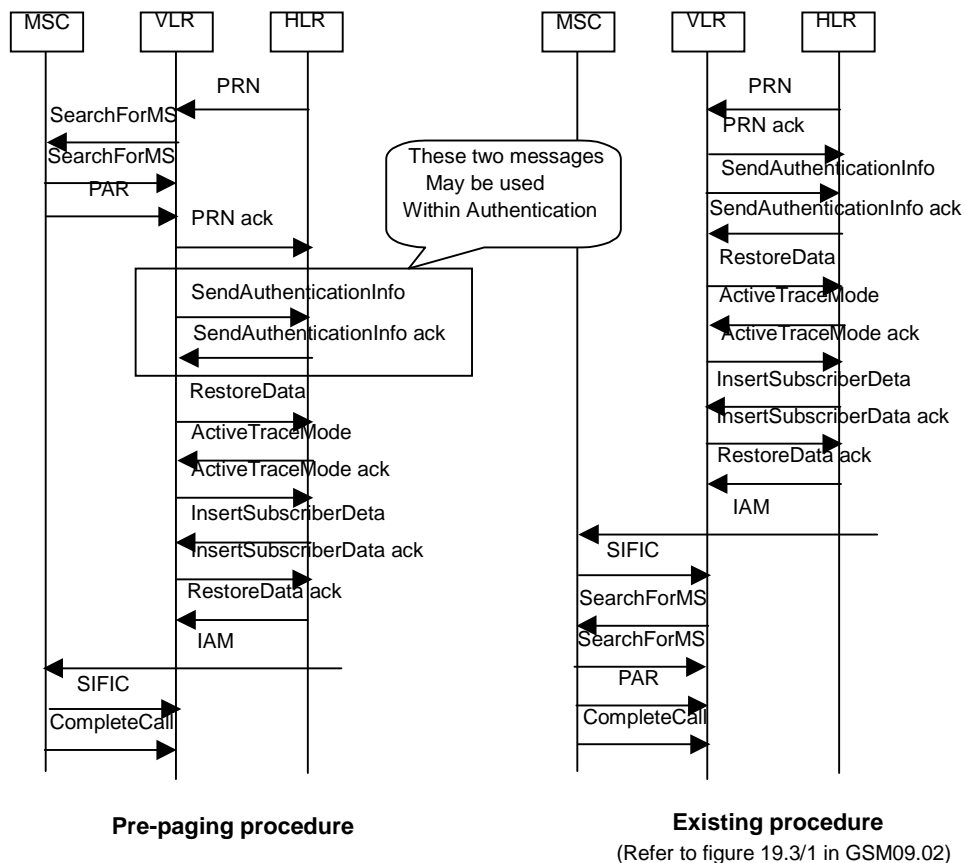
MSC VLR HLR

PRN

SearchForMS

SearchForMS

PAR

PRN ack

These two messages May be used Within Authentication

SendAuthenticationInfo

SendAuthenticationInfo ack

RestoreData

ActiveTraceMode

ActiveTraceMode ack

InsertSubscriberDeta

InsertSubscriberData ack

RestoreData ack

IAM

SIFIC

CompleteCall

MSC VLR HLR

PRN

PRN ack

SendAuthenticationInfo

SendAuthenticationInfo ack

RestoreData

ActiveTraceMode

ActiveTraceMode ack

InsertSubscriberDeta

InsertSubscriberData ack

RestoreData ack

IAM

SIFIC

SearchForMS

SearchForMS

PAR

CompleteCall

**Pre-paging procedure**

**Existing procedure**
(Refer to figure 19.3/1 in GSM09.02)